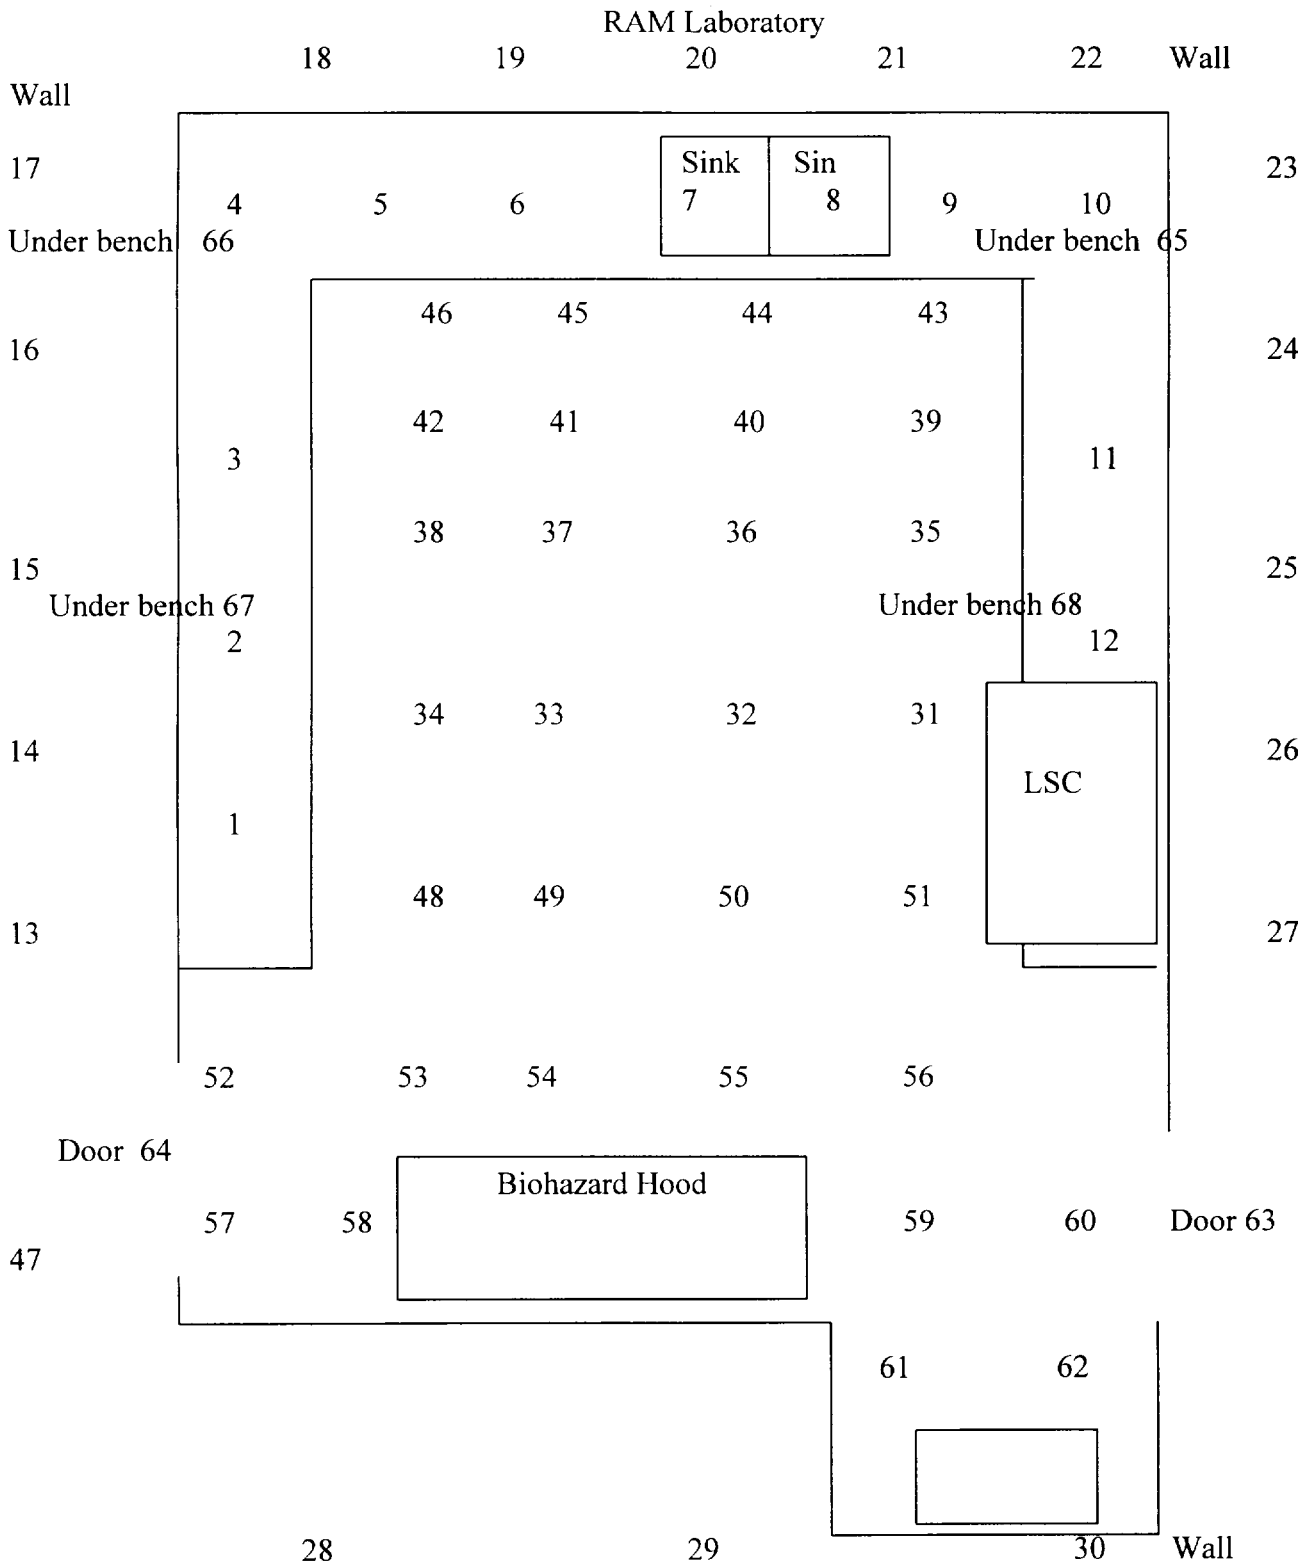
RAM Laboratory

18 19 20 21 22 Wall

Wall

17 Sink 7 Sin 8 23

4 5 6 9 10

Under bench 66 Under bench 65

46 45 44 43

16 24

42 41 40 39

3 11

38 37 36 35

15 25

Under bench 67 Under bench 68

2 12

34 33 32 31

14 LSC 26

1

48 49 50 51

13 27

52 53 54 55 56

Door 64

Biohazard Hood

57 58 59 60 Door 63

47

61 62

28 29 30 Wall